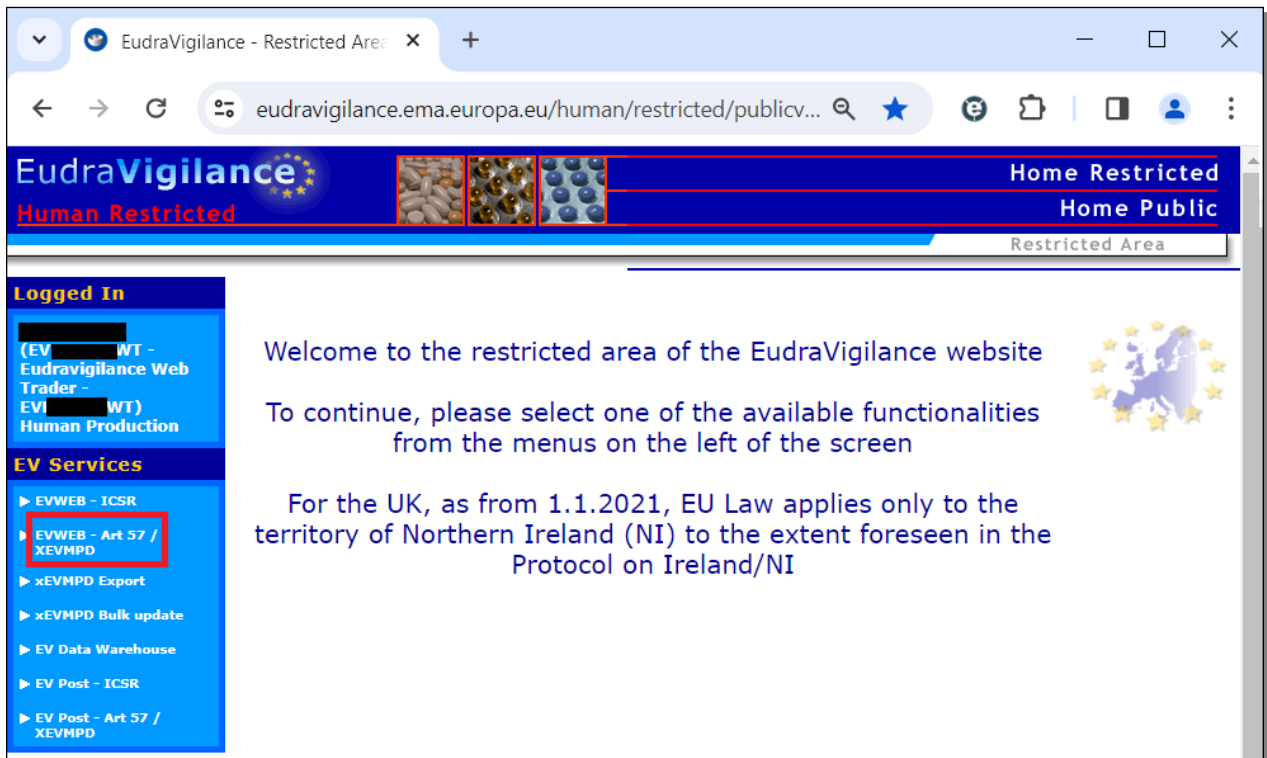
EudraVigilance - Restricted Area

eudravigilance.ema.europa.eu/human/restricted/publicv...

EudraVigilance
Human Restricted

Home Restricted
Home Public
Restricted Area

Logged In

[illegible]
(EV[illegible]WT - Eudravigilance Web Trader - EV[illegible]WT)
Human Production

EV Services

▶ EVWEB - ICSR
▶ EVWEB - Art 57 / XEVMPD
▶ xEVMPD Export
▶ xEVMPD Bulk update
▶ EV Data Warehouse
▶ EV Post - ICSR
▶ EV Post - Art 57 / XEVMPD

Welcome to the restricted area of the EudraVigilance website

To continue, please select one of the available functionalities from the menus on the left of the screen

For the UK, as from 1.1.2021, EU Law applies only to the territory of Northern Ireland (NI) to the extent foreseen in the Protocol on Ireland/NI